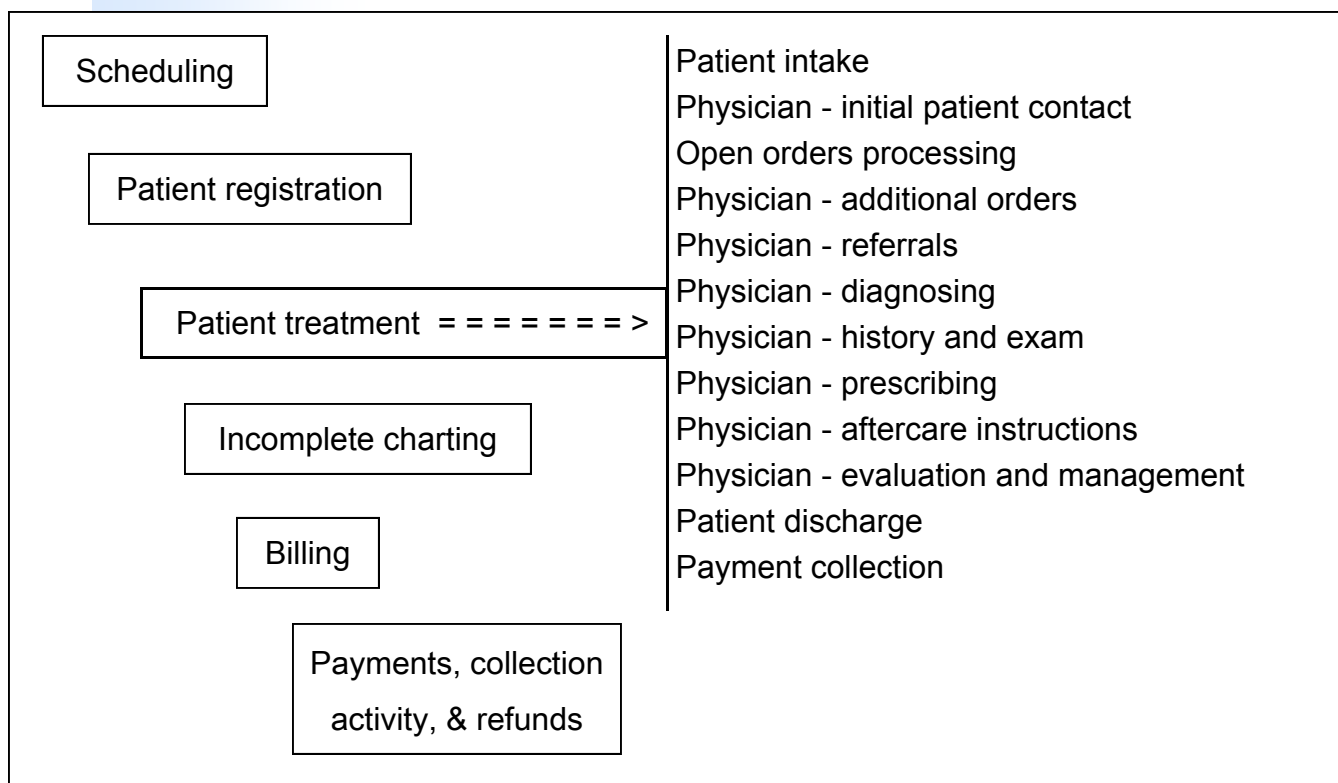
Scheduling

Patient registration

Patient treatment = = = = = = = >

Incomplete charting

Billing

Payments, collection activity, & refunds

Patient intake
Physician - initial patient contact
Open orders processing
Physician - additional orders
Physician - referrals
Physician - diagnosing
Physician - history and exam
Physician - prescribing
Physician - aftercare instructions
Physician - evaluation and management
Patient discharge
Payment collection